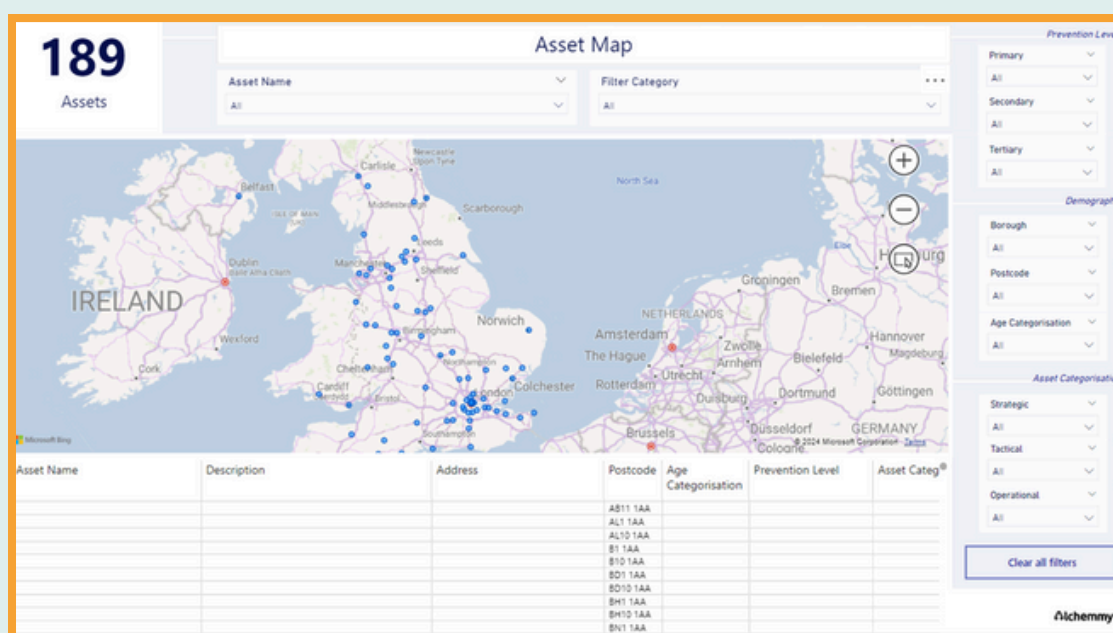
189
Assets

Asset Map

Asset Name
All

Filter Category
All

...

Prevention Lev
Primary
All
Secondary
All
Tertiary
All

Demograph
Borough
All
Postcode
All
Age Categorisation
All

Asset Categorisati
Strategic
All
Tactical
All
Operational
All

Clear all filters

Carlisle
Newcastle upon Tyne
Belfast
ISLE OF MAN
Middlesbrough
Scarborough
North Sea
Leeds
Dublin
Baile Átha Cliath
Manchester
Sheffield
IRELAND
Norwich
Birmingham
Wexford
Cork
Cheltenham
Cardiff
Colchester
London
Southampton
Groningen
Bremen
Hamburg
NETHERLANDS
Amsterdam
The Hague
Zwolle
Arnhem
Hannover
Magdeburg
Bielefeld
Utrecht
Rotterdam
Duisburg
Dortmund
Göttingen
Brussels
Düsseldorf
Cologne
GERMANY
Microsoft Bing
© 2024 Microsoft Corporation Terms

| Asset Name | Description | Address | Postcode | Age Categorisation | Prevention Level | Asset Categ |
|---|---|---|---|---|---|---|
| | | | AB11 1AA | | | |
| | | | AL1 1AA | | | |
| | | | AL10 1AA | | | |
| | | | B1 1AA | | | |
| | | | B10 1AA | | | |
| | | | BD1 1AA | | | |
| | | | BD10 1AA | | | |
| | | | BH1 1AA | | | |
| | | | BH10 1AA | | | |
| | | | BN1 1AA | | | |

Alchemmy